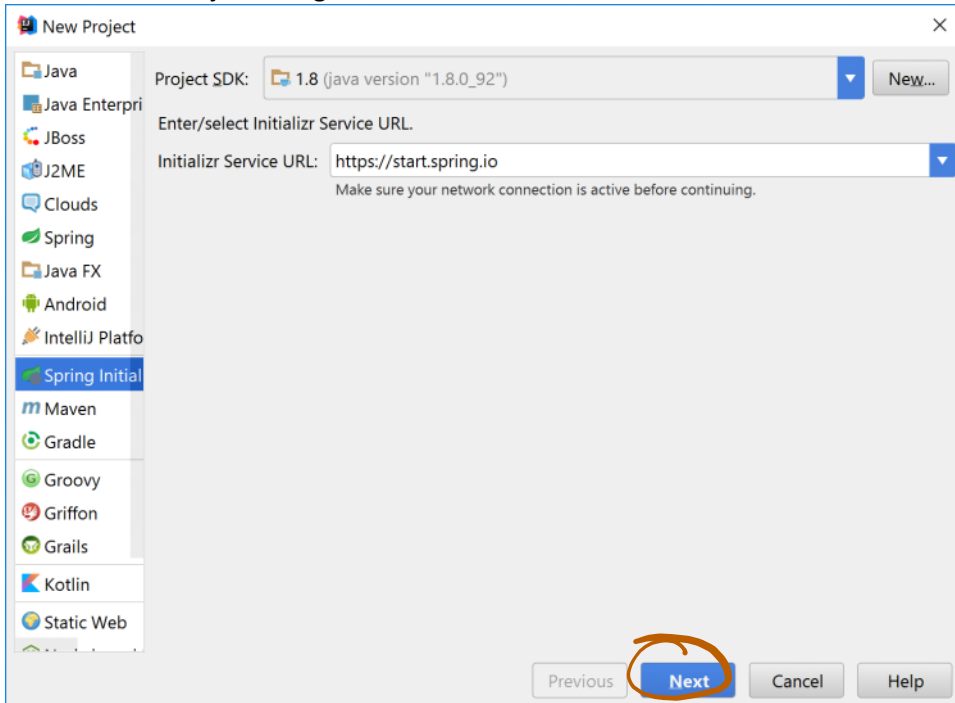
New Project

Java
Java Enterpri
JBoss
J2ME
Clouds
Spring
Java FX
Android
IntelliJ Platfo
Spring Initial
Maven
Gradle
Groovy
Griffon
Grails
Kotlin
Static Web
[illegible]

Project SDK: 1.8 (java version "1.8.0_92") New...

Enter/select Initializr Service URL.

Initializr Service URL: https://start.spring.io

Make sure your network connection is active before continuing.

Previous Next Cancel Help